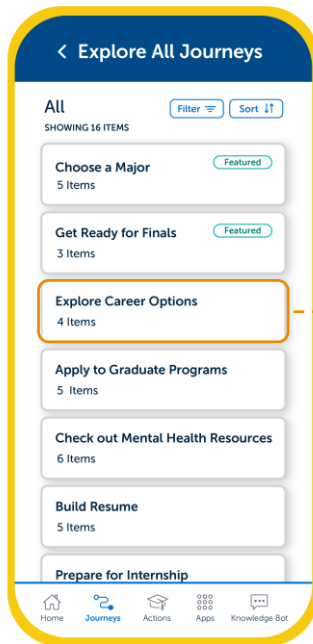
< Explore All Journeys

All
SHOWING 16 ITEMS

Filter
Sort

Choose a Major
5 Items
Featured

Get Ready for Finals
3 Items
Featured

Explore Career Options
4 Items

Apply to Graduate Programs
5 Items

Check out Mental Health Resources
6 Items

Build Resume
5 Items

Prepare for Internship

Home
Journeys
Actions
Apps
Knowledge Bot